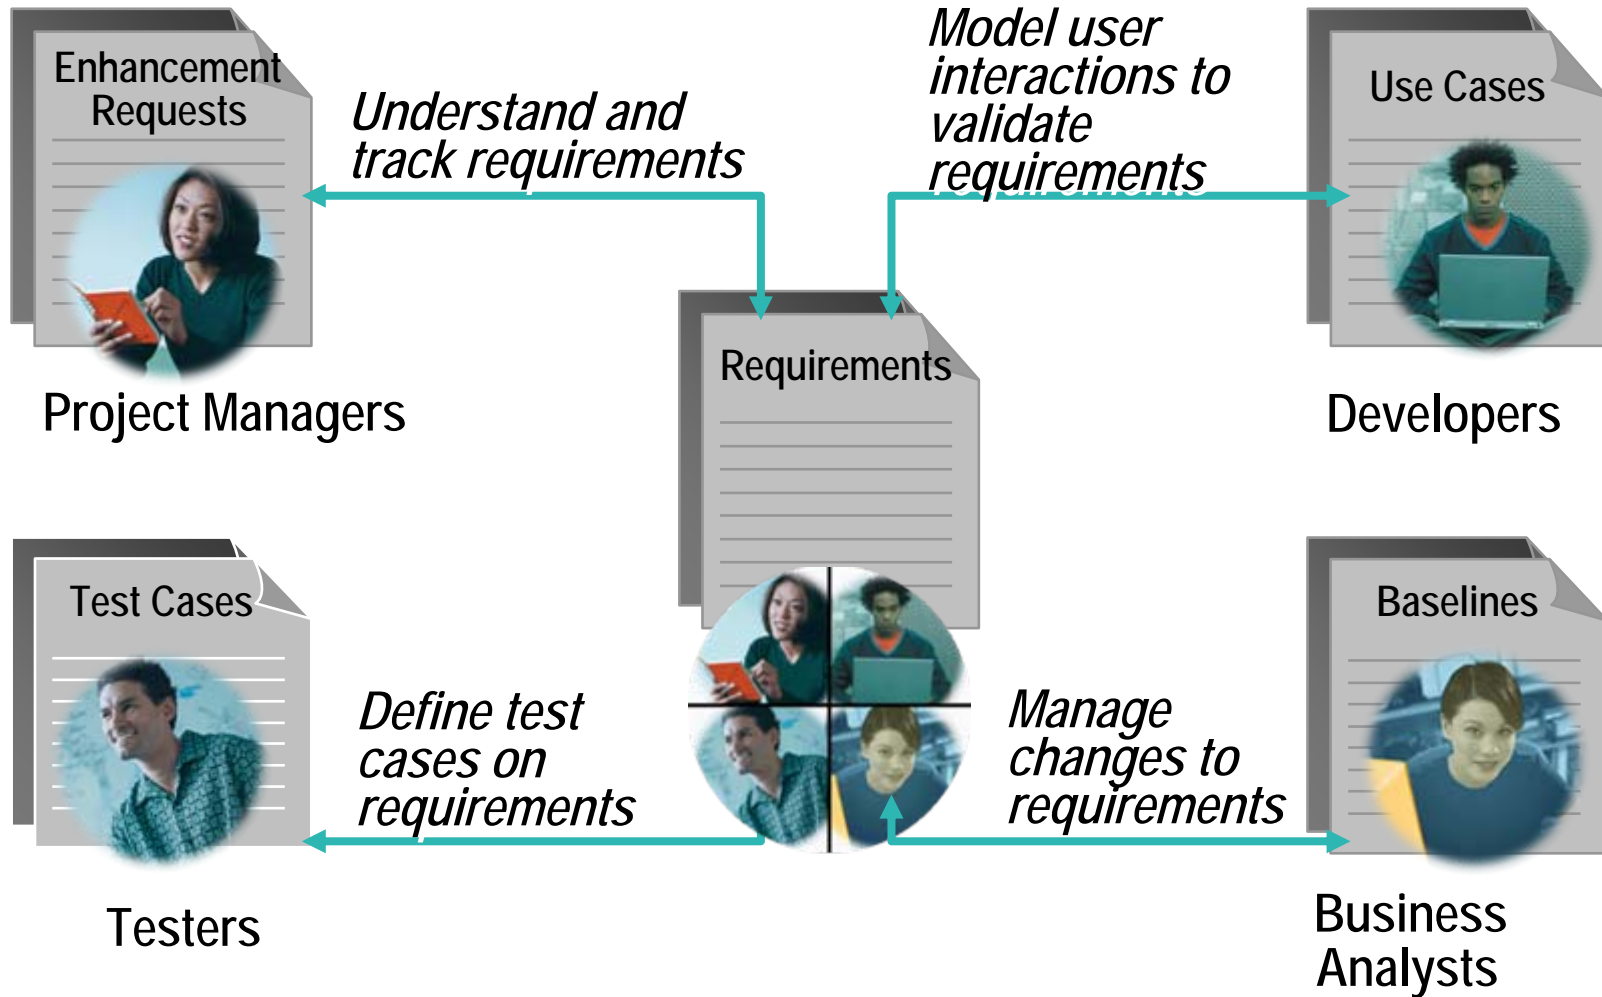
Enhancement Requests

Understand and track requirements

Model user interactions to validate requirements

Use Cases

Project Managers

Requirements

Developers

Test Cases

Define test cases on requirements

Manage changes to requirements

Baselines

Testers

Business Analysts